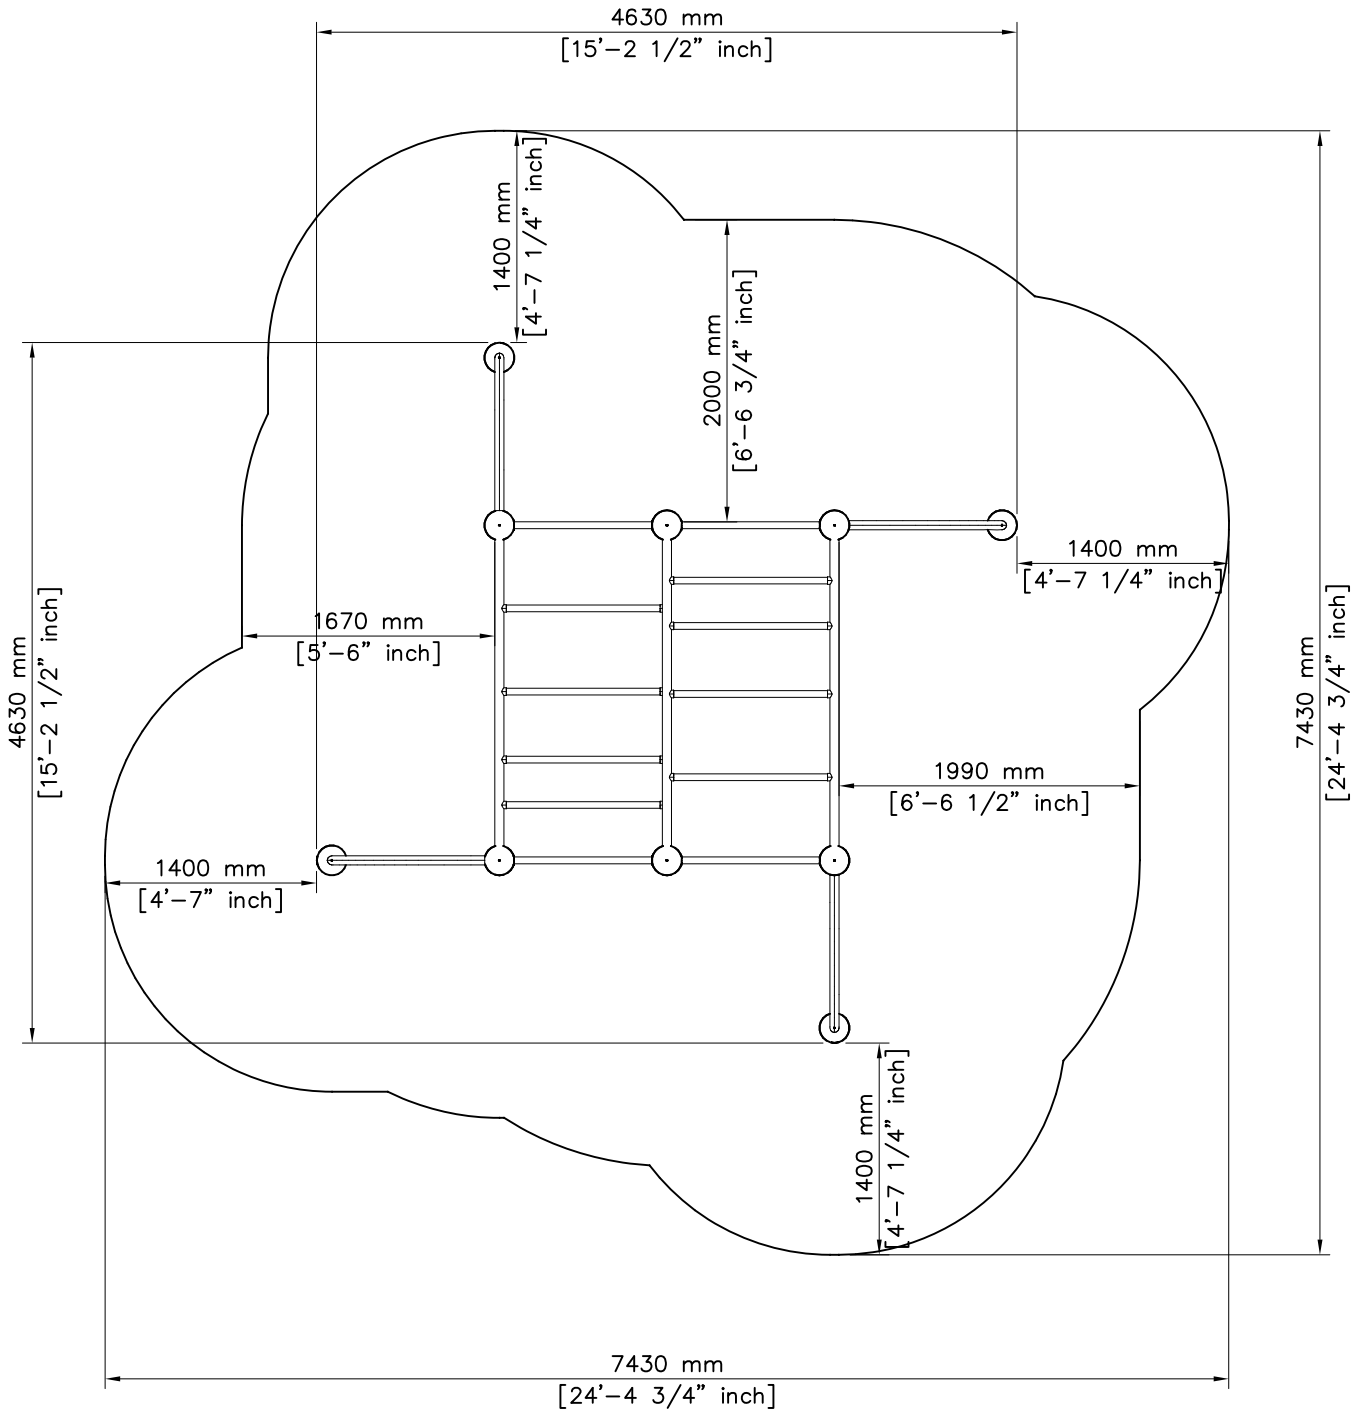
4630 mm
[15'–2 1/2" inch]

1400 mm
[4'–7 1/4" inch]

2000 mm
[6'–6 3/4" inch]

4630 mm
[15'–2 1/2" inch]

1400 mm
[4'–7 1/4" inch]

1670 mm
[5'–6" inch]

7430 mm
[24'–4 3/4" inch]

1990 mm
[6'–6 1/2" inch]

1400 mm
[4'–7" inch]

1400 mm
[4'–7 1/4" inch]

7430 mm
[24'–4 3/4" inch]